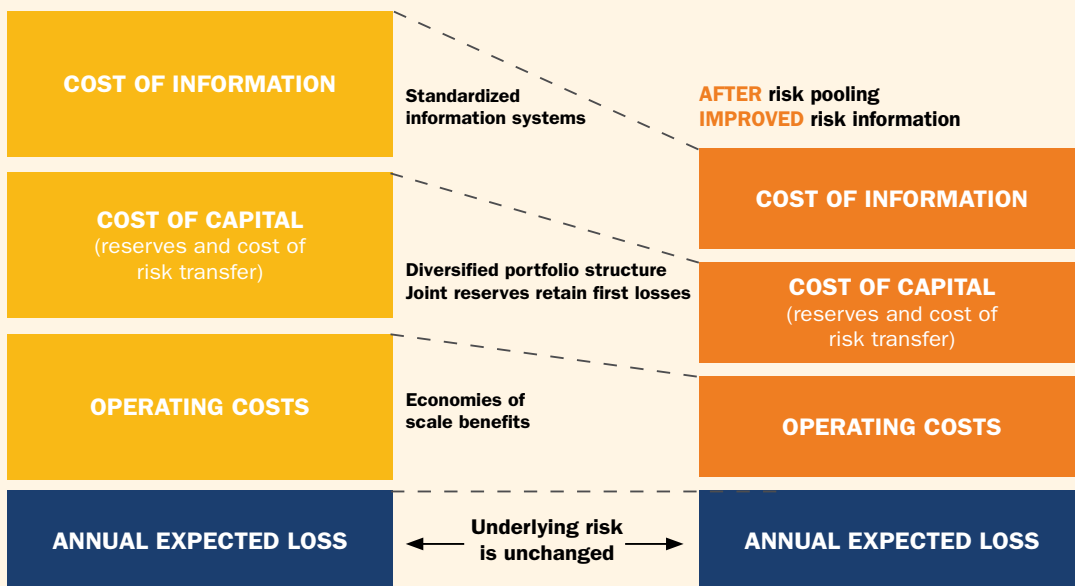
COST OF INFORMATION

Standardized information systems

AFTER risk pooling
IMPROVED risk information

COST OF INFORMATION

COST OF CAPITAL
(reserves and cost of risk transfer)

Diversified portfolio structure
Joint reserves retain first losses

COST OF CAPITAL
(reserves and cost of risk transfer)

OPERATING COSTS

Economies of scale benefits

OPERATING COSTS

ANNUAL EXPECTED LOSS

Underlying risk is unchanged

ANNUAL EXPECTED LOSS